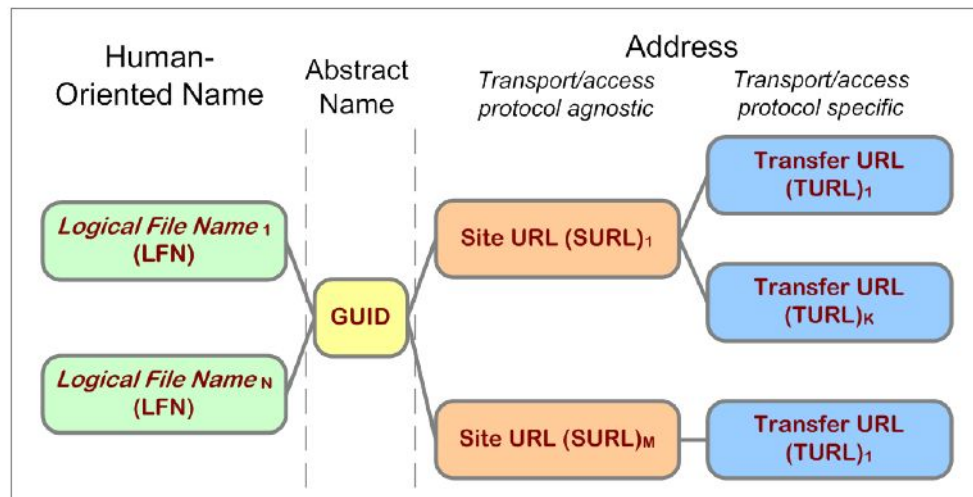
Human-Oriented Name

Abstract Name

Address

Transport/access protocol agnostic

Transport/access protocol specific

*Logical File Name* $_1$ (LFN)

*Logical File Name* $_N$ (LFN)

GUID

Site URL (SURL)$_1$

Site URL (SURL)$_M$

Transfer URL (TURL)$_1$

Transfer URL (TURL)$_K$

Transfer URL (TURL)$_1$